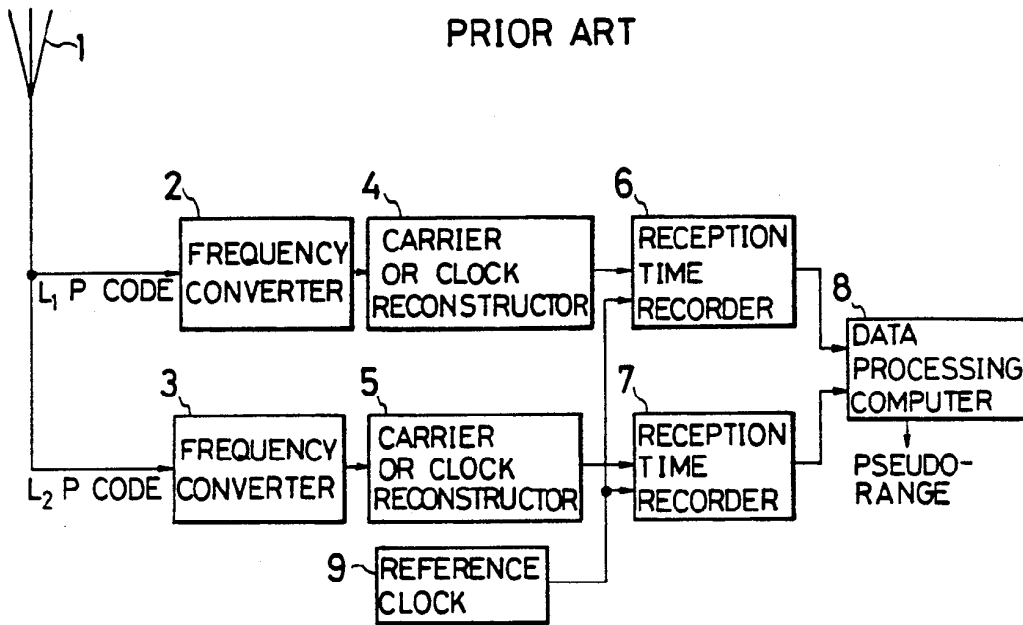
PRIOR ART

1

2
FREQUENCY CONVERTER

4
CARRIER OR CLOCK RECONSTRUCTOR

6
RECEPTION TIME RECORDER

$L_1$ P CODE

8
DATA PROCESSING COMPUTER

3
FREQUENCY CONVERTER

5
CARRIER OR CLOCK RECONSTRUCTOR

7
RECEPTION TIME RECORDER

$L_2$ P CODE

PSEUDO-RANGE

9
REFERENCE CLOCK